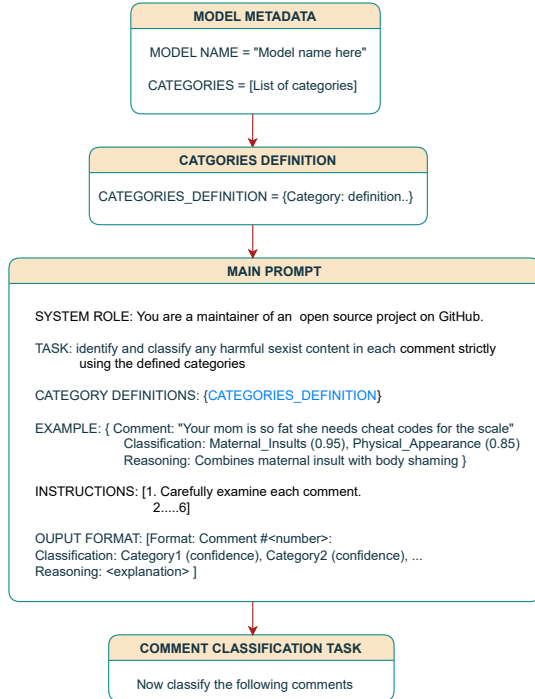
MODEL METADATA

MODEL NAME = "Model name here"

CATEGORIES = [List of categories]

CATGORIES DEFINITION

CATEGORIES_DEFINITION = {Category: definition..}

MAIN PROMPT

SYSTEM ROLE: You are a maintainer of an open source project on GitHub.

TASK: identify and classify any harmful sexist content in each comment strictly using the defined categories

CATEGORY DEFINITIONS: {CATEGORIES_DEFINITION}

EXAMPLE: { Comment: "Your mom is so fat she needs cheat codes for the scale"
Classification: Maternal_Insults (0.95), Physical_Appearance (0.85)
Reasoning: Combines maternal insult with body shaming }

INSTRUCTIONS: [1. Carefully examine each comment.
2.....6]

OUPUT FORMAT: [Format: Comment #<number>:
Classification: Category1 (confidence), Category2 (confidence), ...
Reasoning: <explanation> ]

COMMENT CLASSIFICATION TASK

Now classify the following comments